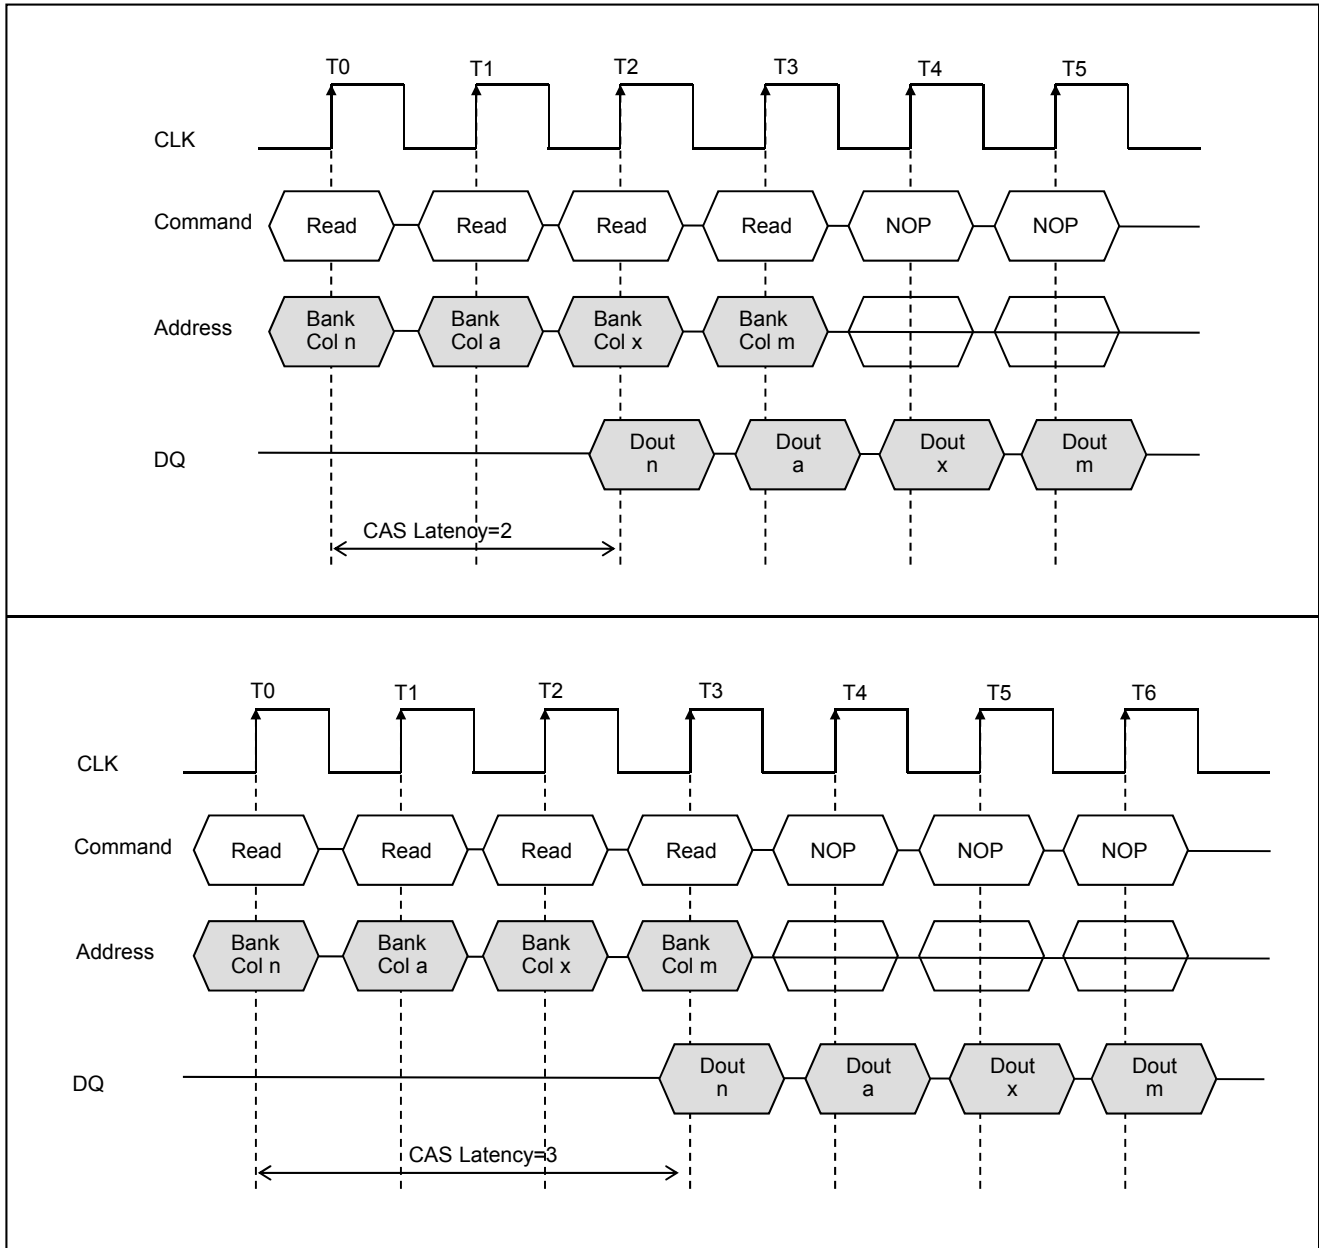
T0
T1
T2
T3
T4
T5

CLK

Command
Read
Read
Read
Read
NOP
NOP

Address
Bank Col n
Bank Col a
Bank Col x
Bank Col m

DQ
Dout n
Dout a
Dout x
Dout m

CAS Latency=2

T0
T1
T2
T3
T4
T5
T6

CLK

Command
Read
Read
Read
Read
NOP
NOP
NOP

Address
Bank Col n
Bank Col a
Bank Col x
Bank Col m

DQ
Dout n
Dout a
Dout x
Dout m

CAS Latency=3